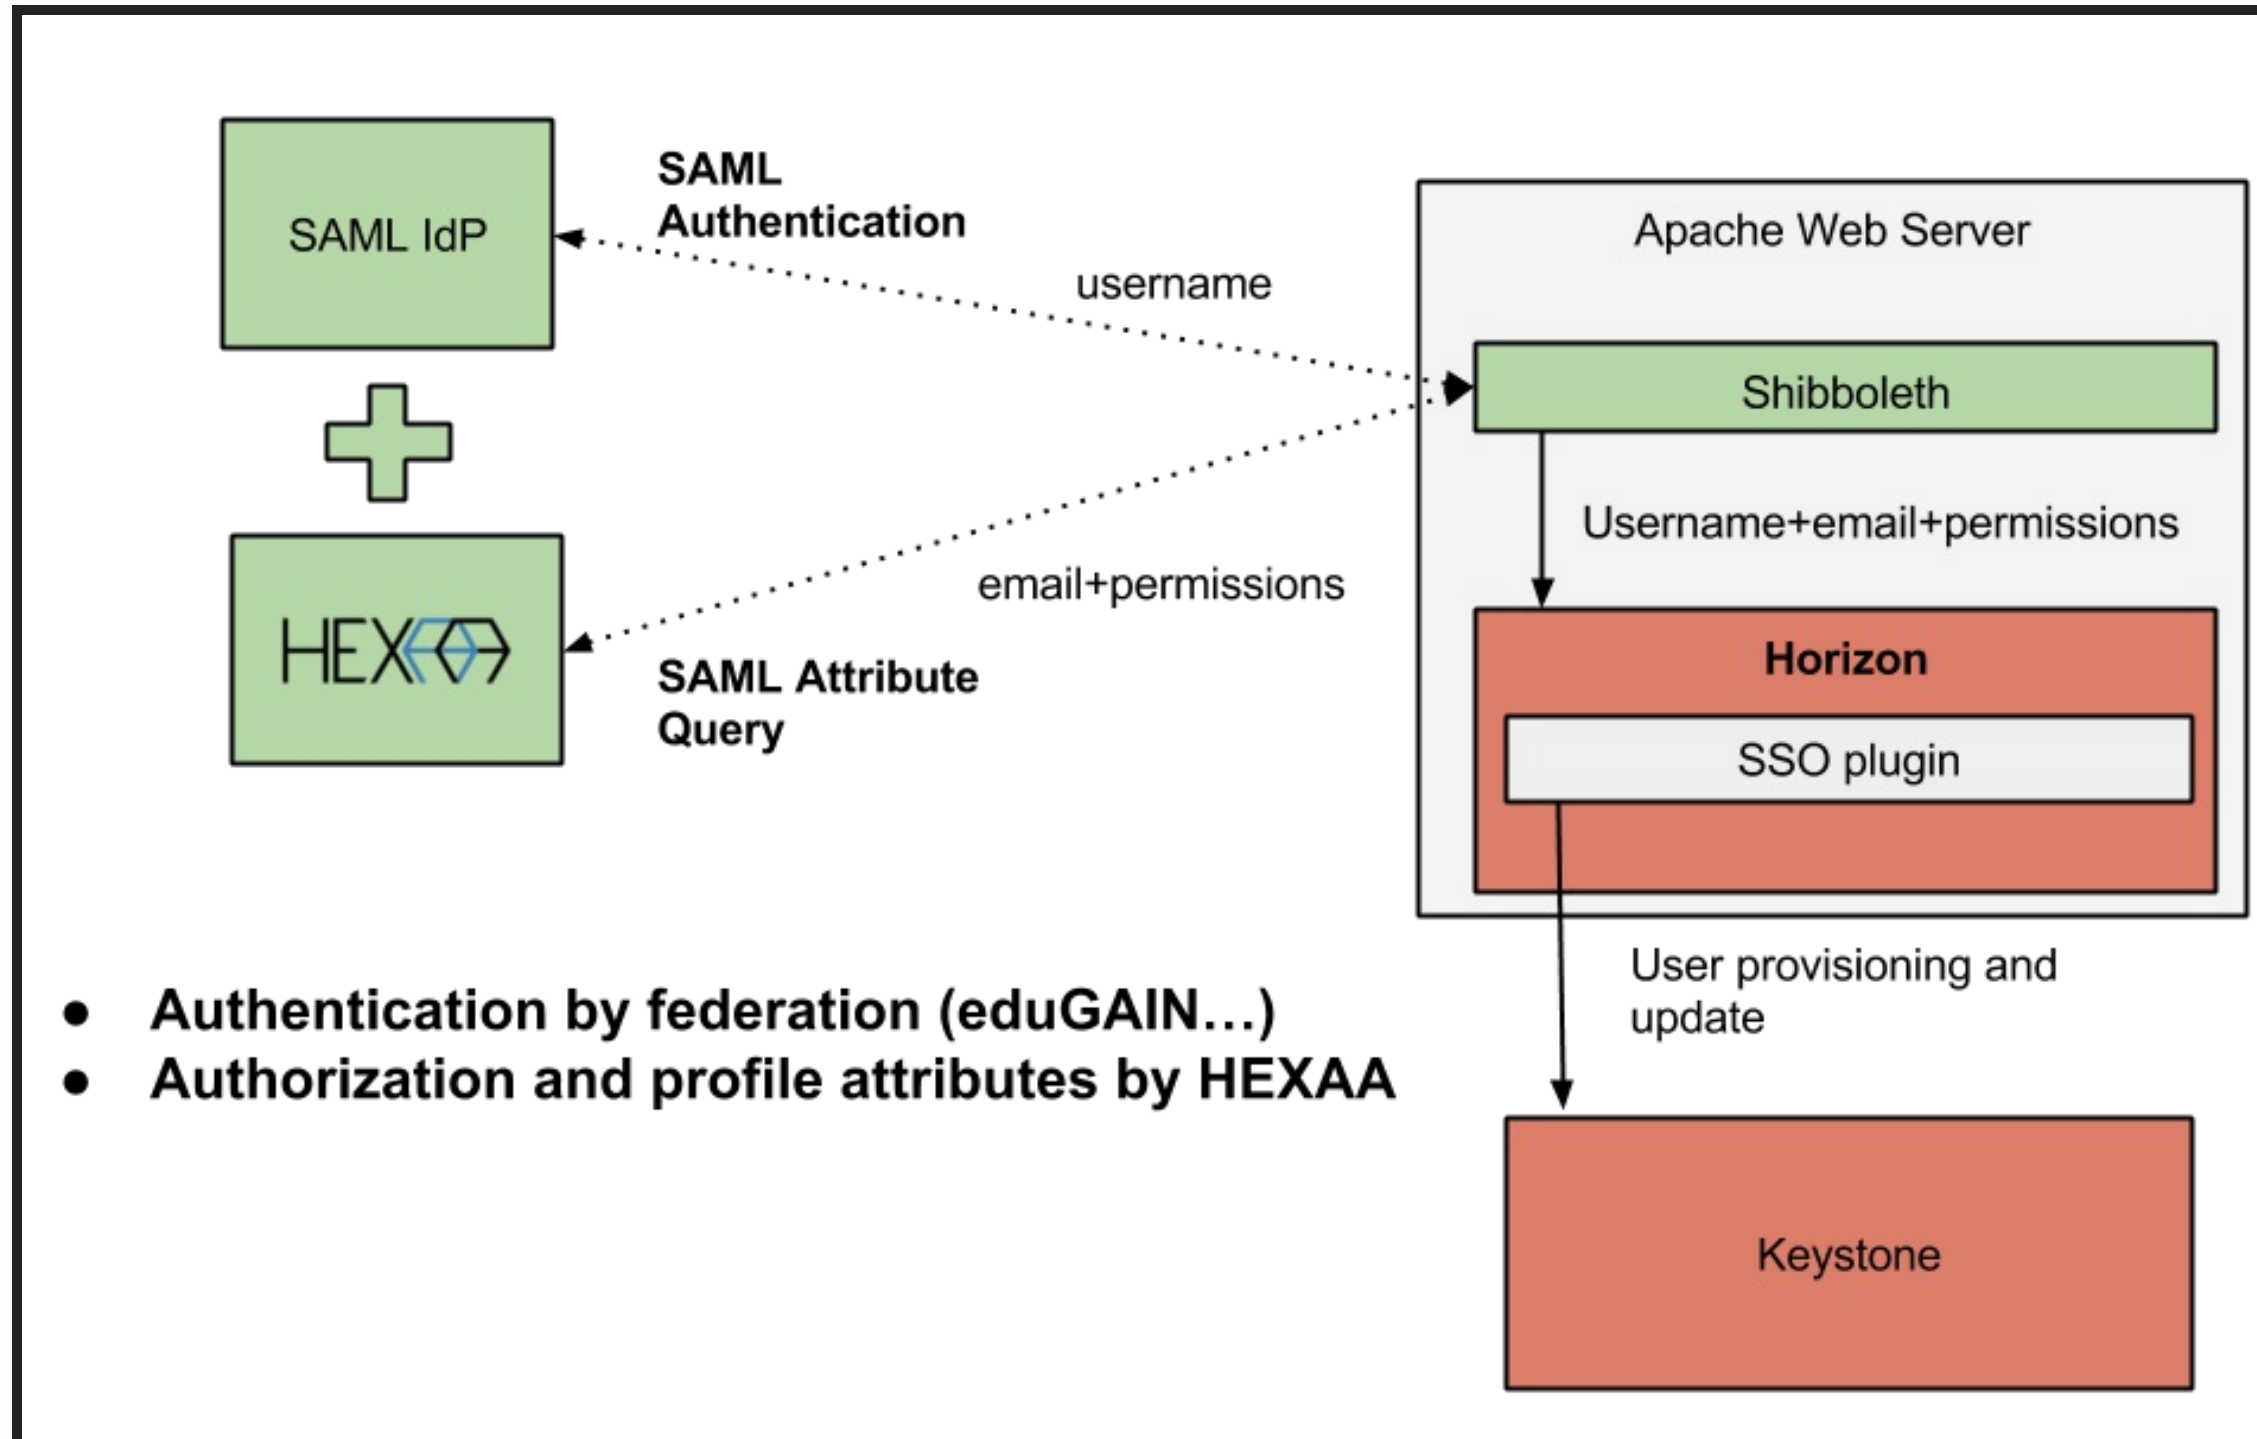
SAML IdP

SAML Authentication

username

Apache Web Server

Shibboleth

Username+email+permissions

HEXAA

email+permissions

SAML Attribute Query

Horizon

SSO plugin

User provisioning and update

Keystone

- Authentication by federation (eduGAIN…)
- Authorization and profile attributes by HEXAA